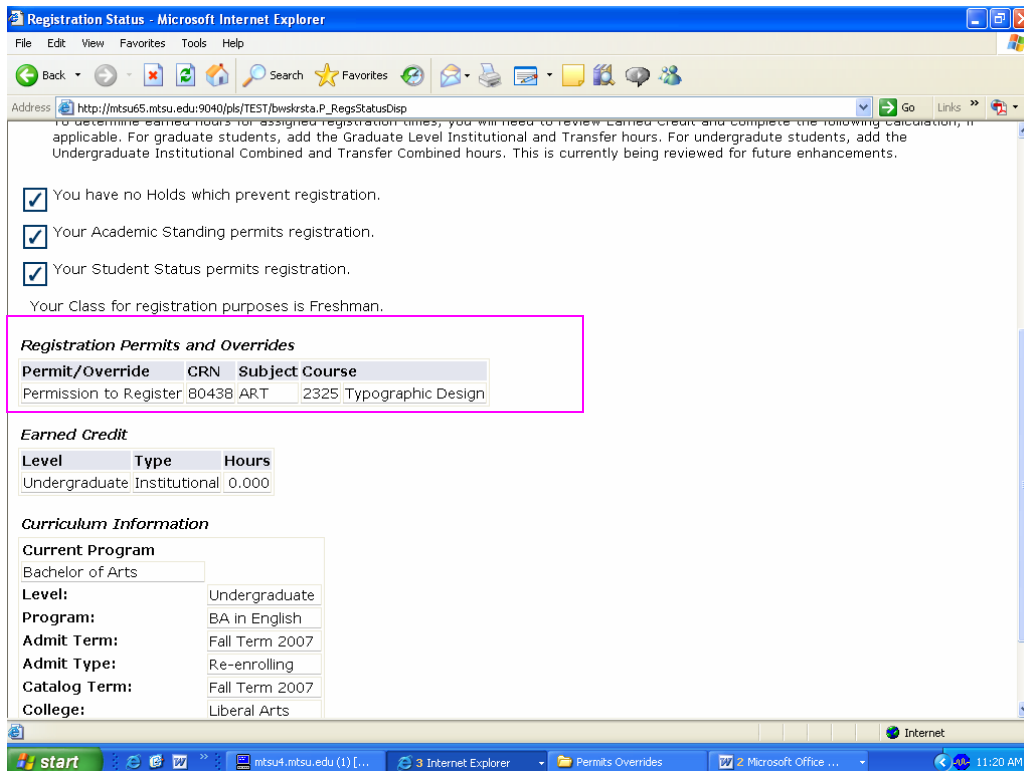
Registration Status - Microsoft Internet Explorer

File Edit View Favorites Tools Help

Back Search Favorites

Address http://mtsu65.mtsu.edu:9040/pls/TEST/bwskrsta.P_RegsStatusDisp Go Links

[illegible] applicable. For graduate students, add the Graduate Level Institutional and Transfer hours. For undergradute students, add the Undergraduate Institutional Combined and Transfer Combined hours. This is currently being reviewed for future enhancements.

You have no Holds which prevent registration.

Your Academic Standing permits registration.

Your Student Status permits registration.

Your Class for registration purposes is Freshman.

Registration Permits and Overrides

| Permit/Override | CRN | Subject | Course | |
|---|---|---|---|---|
| Permission to Register | 80438 | ART | 2325 | Typographic Design |

Earned Credit

| Level | Type | Hours |
|---|---|---|
| Undergraduate | Institutional | 0.000 |

Curriculum Information

| Current Program | |
|---|---|
| Bachelor of Arts | |
| Level: | Undergraduate |
| Program: | BA in English |
| Admit Term: | Fall Term 2007 |
| Admit Type: | Re-enrolling |
| Catalog Term: | Fall Term 2007 |
| College: | Liberal Arts |

Internet

start mtsu4.mtsu.edu (1) [... 3 Internet Explorer Permits Overrides 2 Microsoft Office ... 11:20 AM